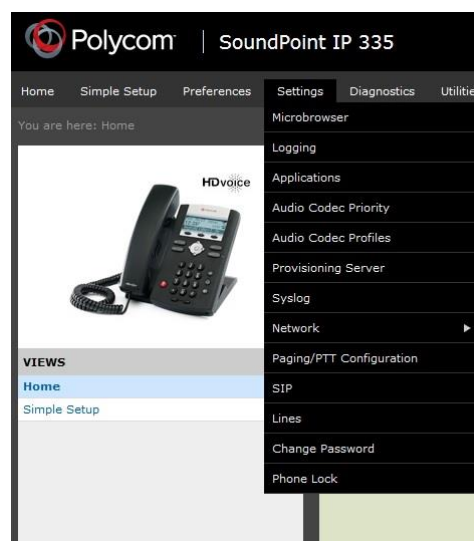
Polycom | SoundPoint IP 335

Home Simple Setup Preferences Settings Diagnostics Utilitie

You are here: Home

HDvoice

VIEWS
Home
Simple Setup

Microbrowser
Logging
Applications
Audio Codec Priority
Audio Codec Profiles
Provisioning Server
Syslog
Network
Paging/PTT Configuration
SIP
Lines
Change Password
Phone Lock